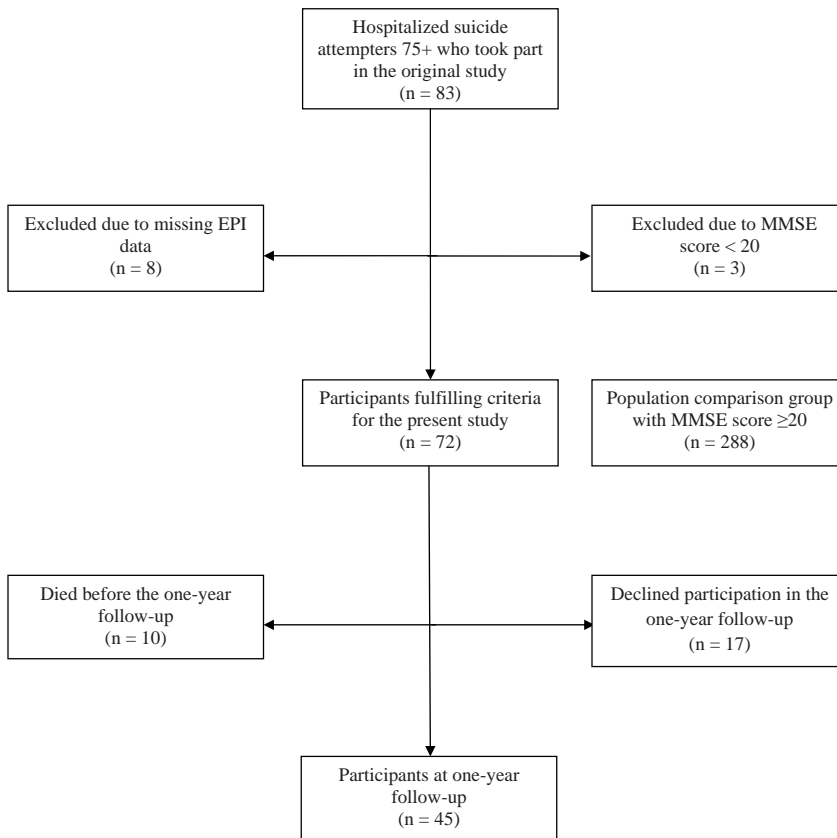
Hospitalized suicide attempters 75+ who took part in the original study
(n = 83)

Excluded due to missing EPI data
(n = 8)

Excluded due to MMSE score < 20
(n = 3)

Participants fulfilling criteria for the present study
(n = 72)

Population comparison group with MMSE score $\geq$20
(n = 288)

Died before the one-year follow-up
(n = 10)

Declined participation in the one-year follow-up
(n = 17)

Participants at one-year follow-up
(n = 45)